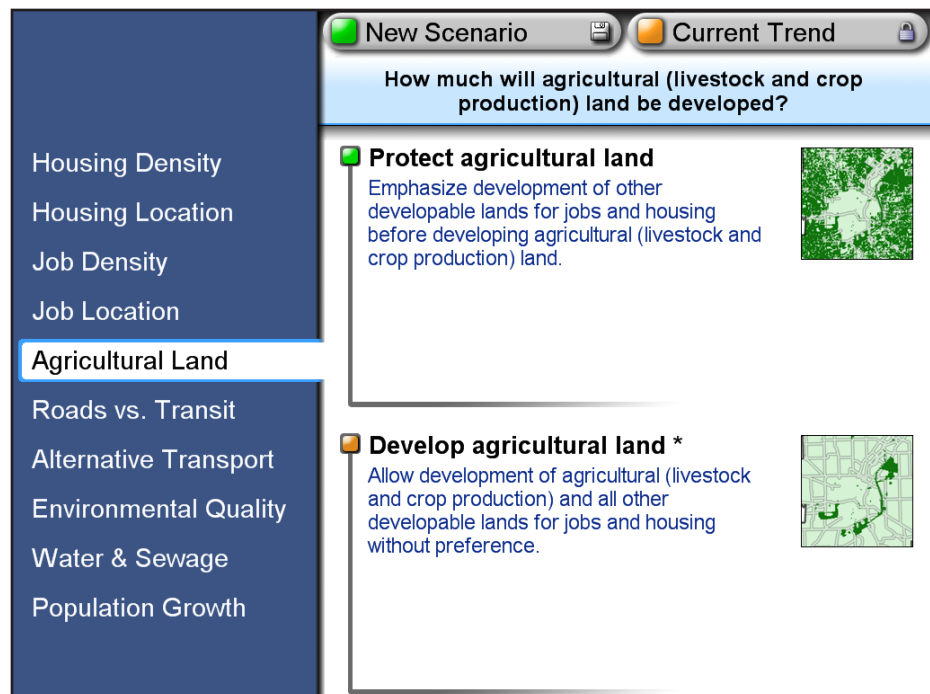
New Scenario

Current Trend

How much will agricultural (livestock and crop production) land be developed?

Housing Density
Housing Location
Job Density
Job Location
Agricultural Land
Roads vs. Transit
Alternative Transport
Environmental Quality
Water & Sewage
Population Growth

Protect agricultural land
Emphasize development of other developable lands for jobs and housing before developing agricultural (livestock and crop production) land.

Develop agricultural land *
Allow development of agricultural (livestock and crop production) and all other developable lands for jobs and housing without preference.